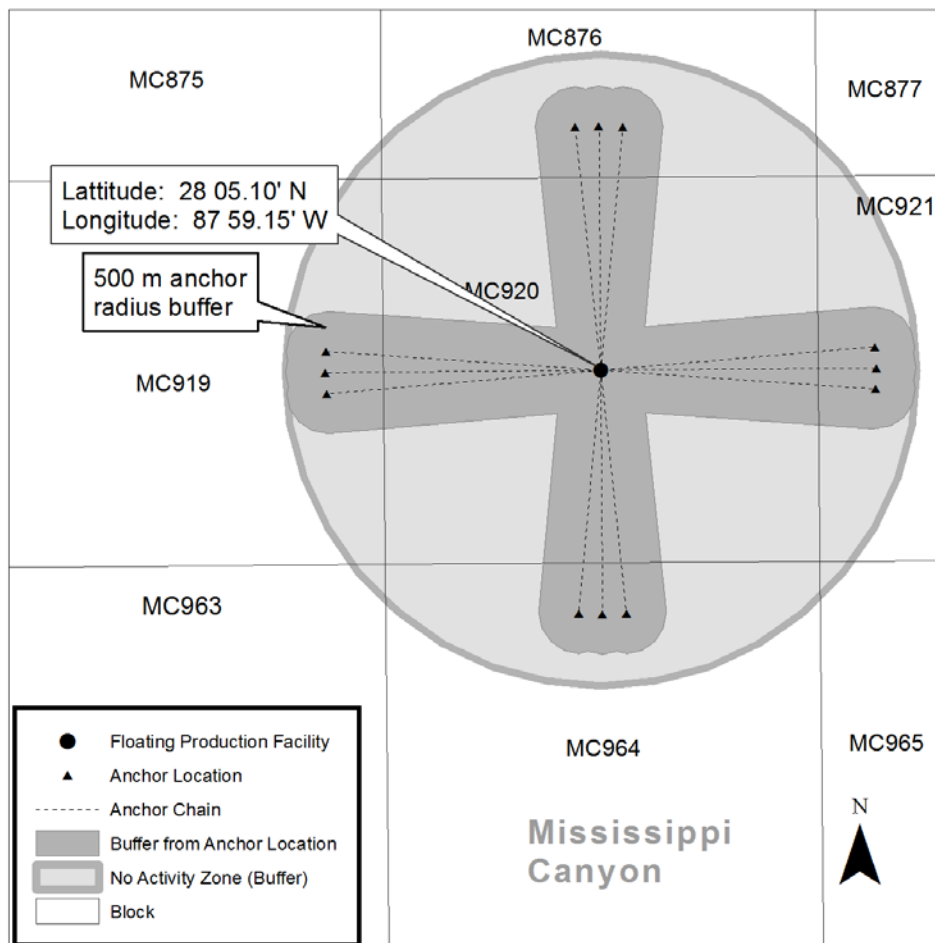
MC876

MC875

MC877

Lattitude: 28 05.10' N
Longitude: 87 59.15' W

MC921

500 m anchor radius buffer

MC920

MC919

MC963

Floating Production Facility

Anchor Location

Anchor Chain

Buffer from Anchor Location

No Activity Zone (Buffer)

Block

MC964

MC965

N

Mississippi Canyon